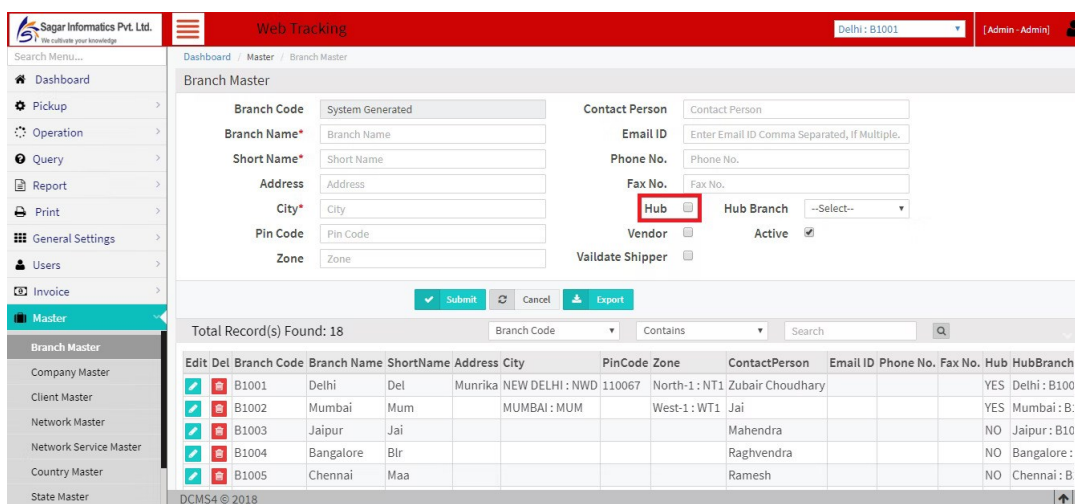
Sagar Informatics Pvt. Ltd.
We cultivate your knowledge

Web Tracking

Delhi : B1001

[Admin - Admin]

Search Menu...

Dashboard
Pickup
Operation
Query
Report
Print
General Settings
Users
Invoice
Master
Branch Master
Company Master
Client Master
Network Master
Network Service Master
Country Master
State Master

Dashboard / Master / Branch Master

Branch Master

Branch Code: System Generated
Branch Name*: Branch Name
Short Name*: Short Name
Address: Address
City*: City
Pin Code: Pin Code
Zone: Zone

Contact Person: Contact Person
Email ID: Enter Email ID Comma Separated, If Multiple.
Phone No.: Phone No.
Fax No.: Fax No.
Hub
Hub Branch: --Select--
Vendor
Active
Vaildate Shipper

Submit
Cancel
Export

Total Record(s) Found: 18

Branch Code
Contains
Search

| Edit | Del | Branch Code | Branch Name | ShortName | Address | City | PinCode | Zone | ContactPerson | Email ID | Phone No. | Fax No. | Hub | HubBranch |
|---|---|---|---|---|---|---|---|---|---|---|---|---|---|---|
| | | B1001 | Delhi | Del | Munrika | NEW DELHI : NWD | 110067 | North-1 : NT1 | Zubair Choudhary | | | | YES | Delhi : B100 |
| | | B1002 | Mumbai | Mum | | MUMBAI : MUM | | West-1 : WT1 | Jai | | | | YES | Mumbai : B |
| | | B1003 | Jaipur | Jai | | | | | Mahendra | | | | NO | Jaipur : B10 |
| | | B1004 | Bangalore | Blr | | | | | Raghvendra | | | | NO | Bangalore : |
| | | B1005 | Chennai | Maa | | | | | Ramesh | | | | NO | Chennai : B |

DCMS4 © 2018